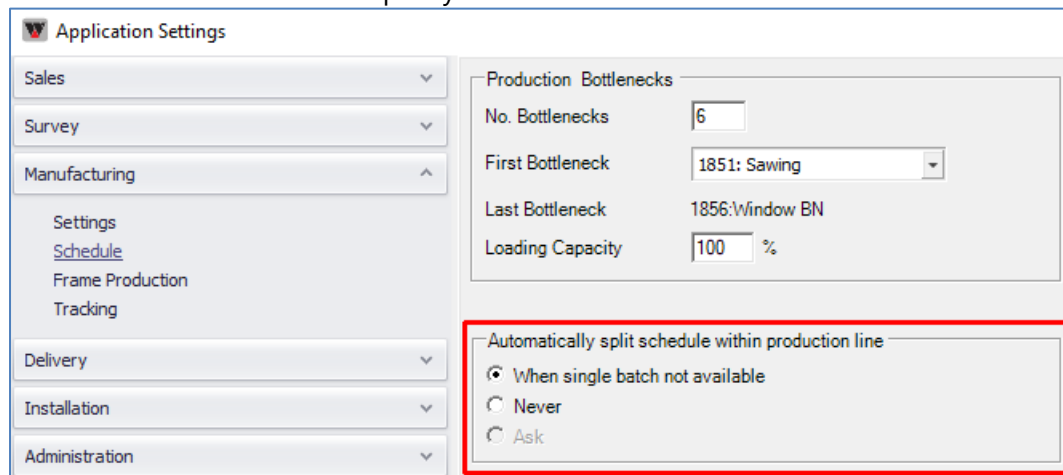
Application Settings

Sales

Survey

Manufacturing

Settings
Schedule
Frame Production
Tracking

Delivery

Installation

Administration

Production Bottlenecks

No. Bottlenecks 6

First Bottleneck 1851: Sawing

Last Bottleneck 1856:Window BN

Loading Capacity 100 %

Automatically split schedule within production line

When single batch not available

Never

Ask